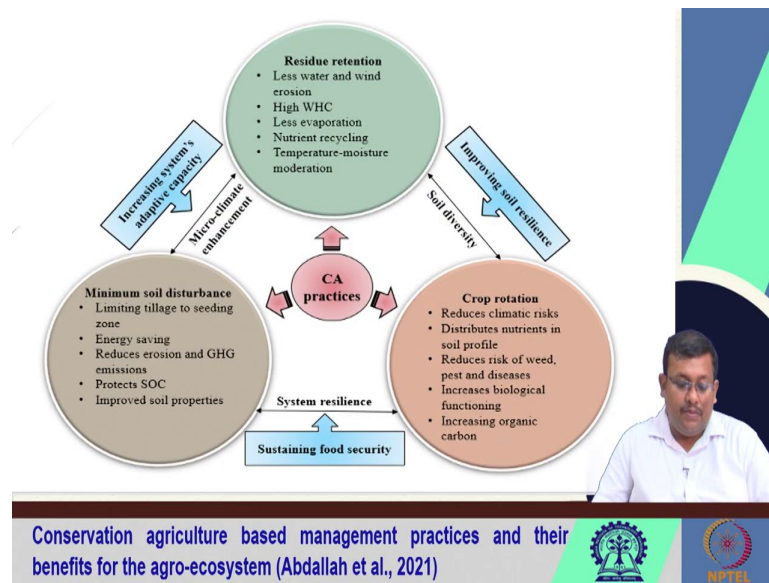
Residue retention
- Less water and wind erosion
- High WHC
- Less evaporation
- Nutrient recycling
- Temperature-moisture moderation

Increasing system's adaptive capacity

Micro-climate enhancement

Improving soil resilience

Soil diversity

CA practices

Minimum soil disturbance
- Limiting tillage to seeding zone
- Energy saving
- Reduces erosion and GHG emissions
- Protects SOC
- Improved soil properties

Crop rotation
- Reduces climatic risks
- Distributes nutrients in soil profile
- Reduces risk of weed, pest and diseases
- Increases biological functioning
- Increasing organic carbon

System resilience

Sustaining food security

Conservation agriculture based management practices and their benefits for the agro-ecosystem (Abdallah et al., 2021)

NPTEL